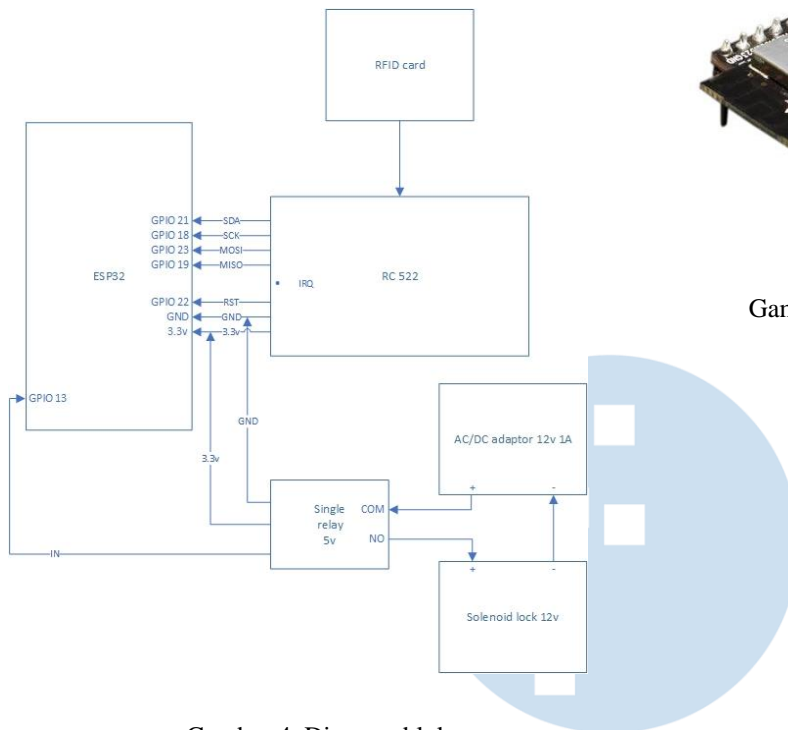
RFID card

ESP32

GPIO 21
GPIO 18
GPIO 23
GPIO 19
GPIO 22
GND
3.3v
GPIO 13

SDA
SCK
MOSI
MISO
RST
GND
3.3v

IRQ

RC 522

Gan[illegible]

GND

3.3v

AC/DC adaptor 12v 1A
+
-

Single relay 5v
COM
NO

IN

+
-
Solenoid lock 12v

G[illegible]bar 4. Diagram bl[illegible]